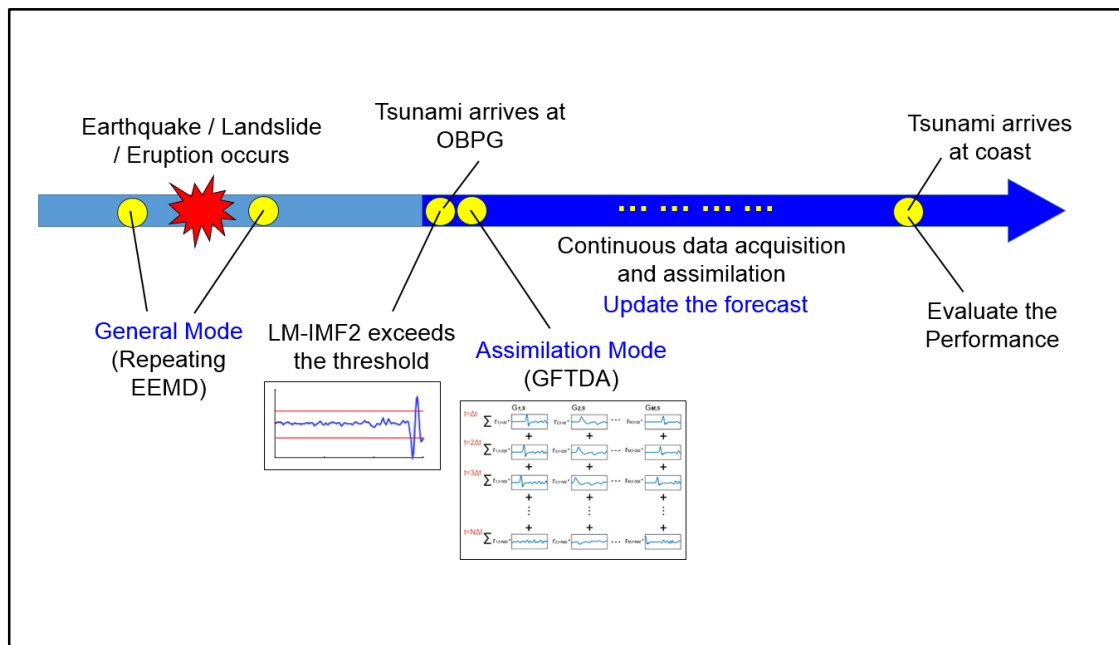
Earthquake / Landslide / Eruption occurs

Tsunami arrives at OBPG

Tsunami arrives at coast

Continuous data acquisition and assimilation

Update the forecast

General Mode (Repeating EEMD)

LM-IMF2 exceeds the threshold

Assimilation Mode (GFTDA)

Evaluate the Performance

$t=\Delta t$ $G_{1,s}$ $G_{2,s}$ $\cdots$ $G_{M,s}$
$\sum$ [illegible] + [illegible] + $\cdots$ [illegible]
$t=2\Delta t$
$\sum$ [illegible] + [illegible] + $\cdots$ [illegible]
$t=3\Delta t$
$\sum$ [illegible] + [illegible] + $\cdots$ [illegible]
$\vdots$
$t=N\Delta t$
$\sum$ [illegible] + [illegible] + $\cdots$ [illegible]